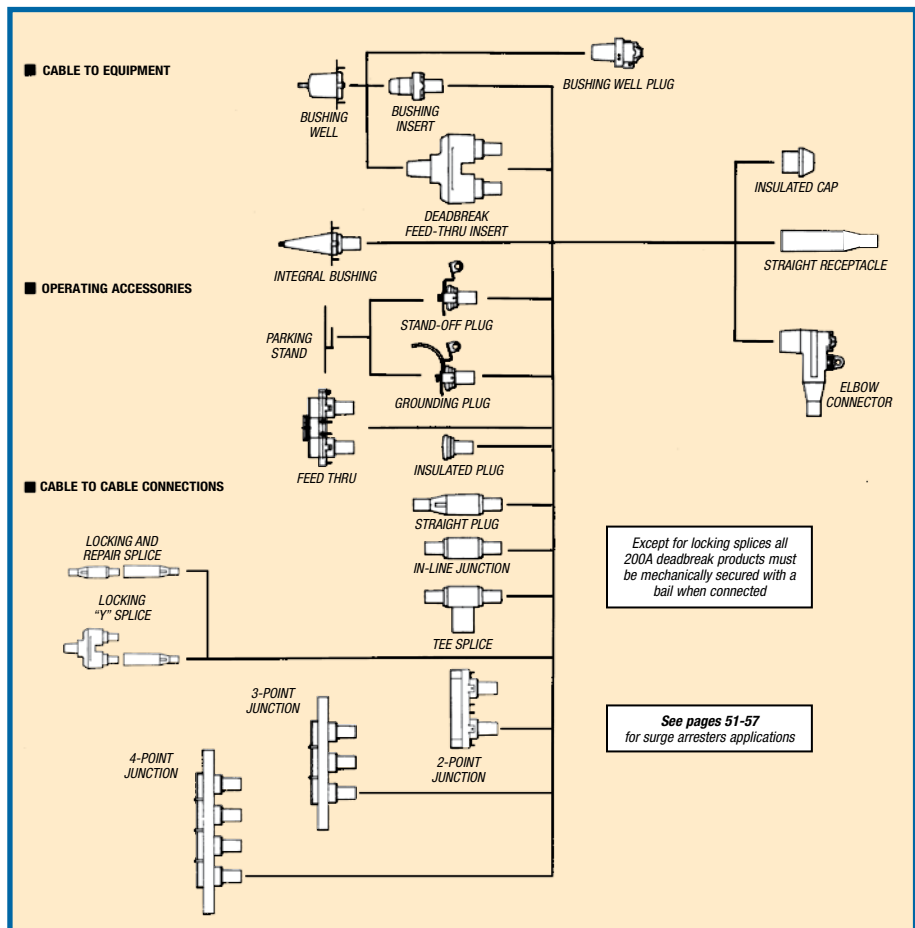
■ CABLE TO EQUIPMENT

BUSHING WELL

BUSHING INSERT

BUSHING WELL PLUG

DEADBREAK FEED-THRU INSERT

INSULATED CAP

INTEGRAL BUSHING

STRAIGHT RECEPTACLE

■ OPERATING ACCESSORIES

PARKING STAND

STAND-OFF PLUG

GROUNDING PLUG

ELBOW CONNECTOR

FEED THRU

INSULATED PLUG

■ CABLE TO CABLE CONNECTIONS

STRAIGHT PLUG

LOCKING AND REPAIR SPLICE

IN-LINE JUNCTION

Except for locking splices all 200A deadbreak products must be mechanically secured with a bail when connected

LOCKING "Y" SPLICE

TEE SPLICE

3-POINT JUNCTION

2-POINT JUNCTION

See pages 51-57 for surge arresters applications

4-POINT JUNCTION